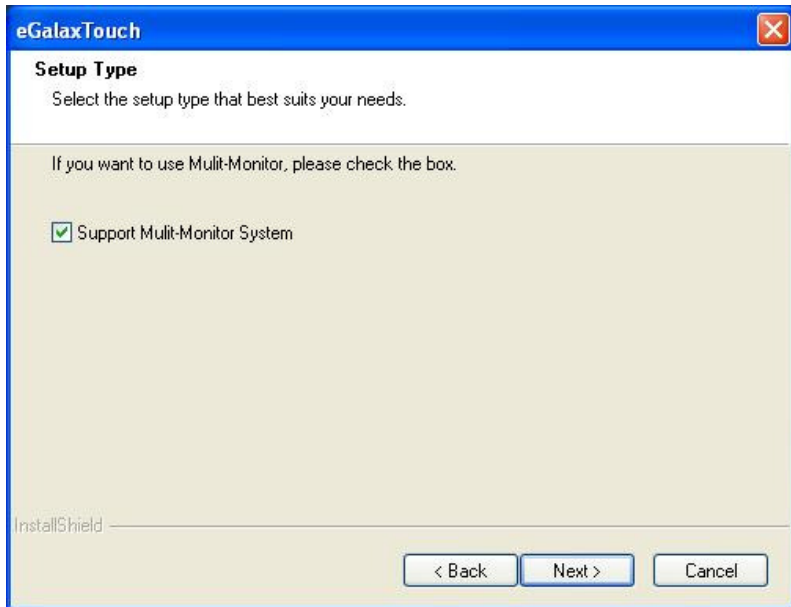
eGalaxTouch

Setup Type

Select the setup type that best suits your needs.

If you want to use Mulit-Monitor, please check the box.

Support Mulit-Monitor System

InstallShield

< Back

Next >

Cancel